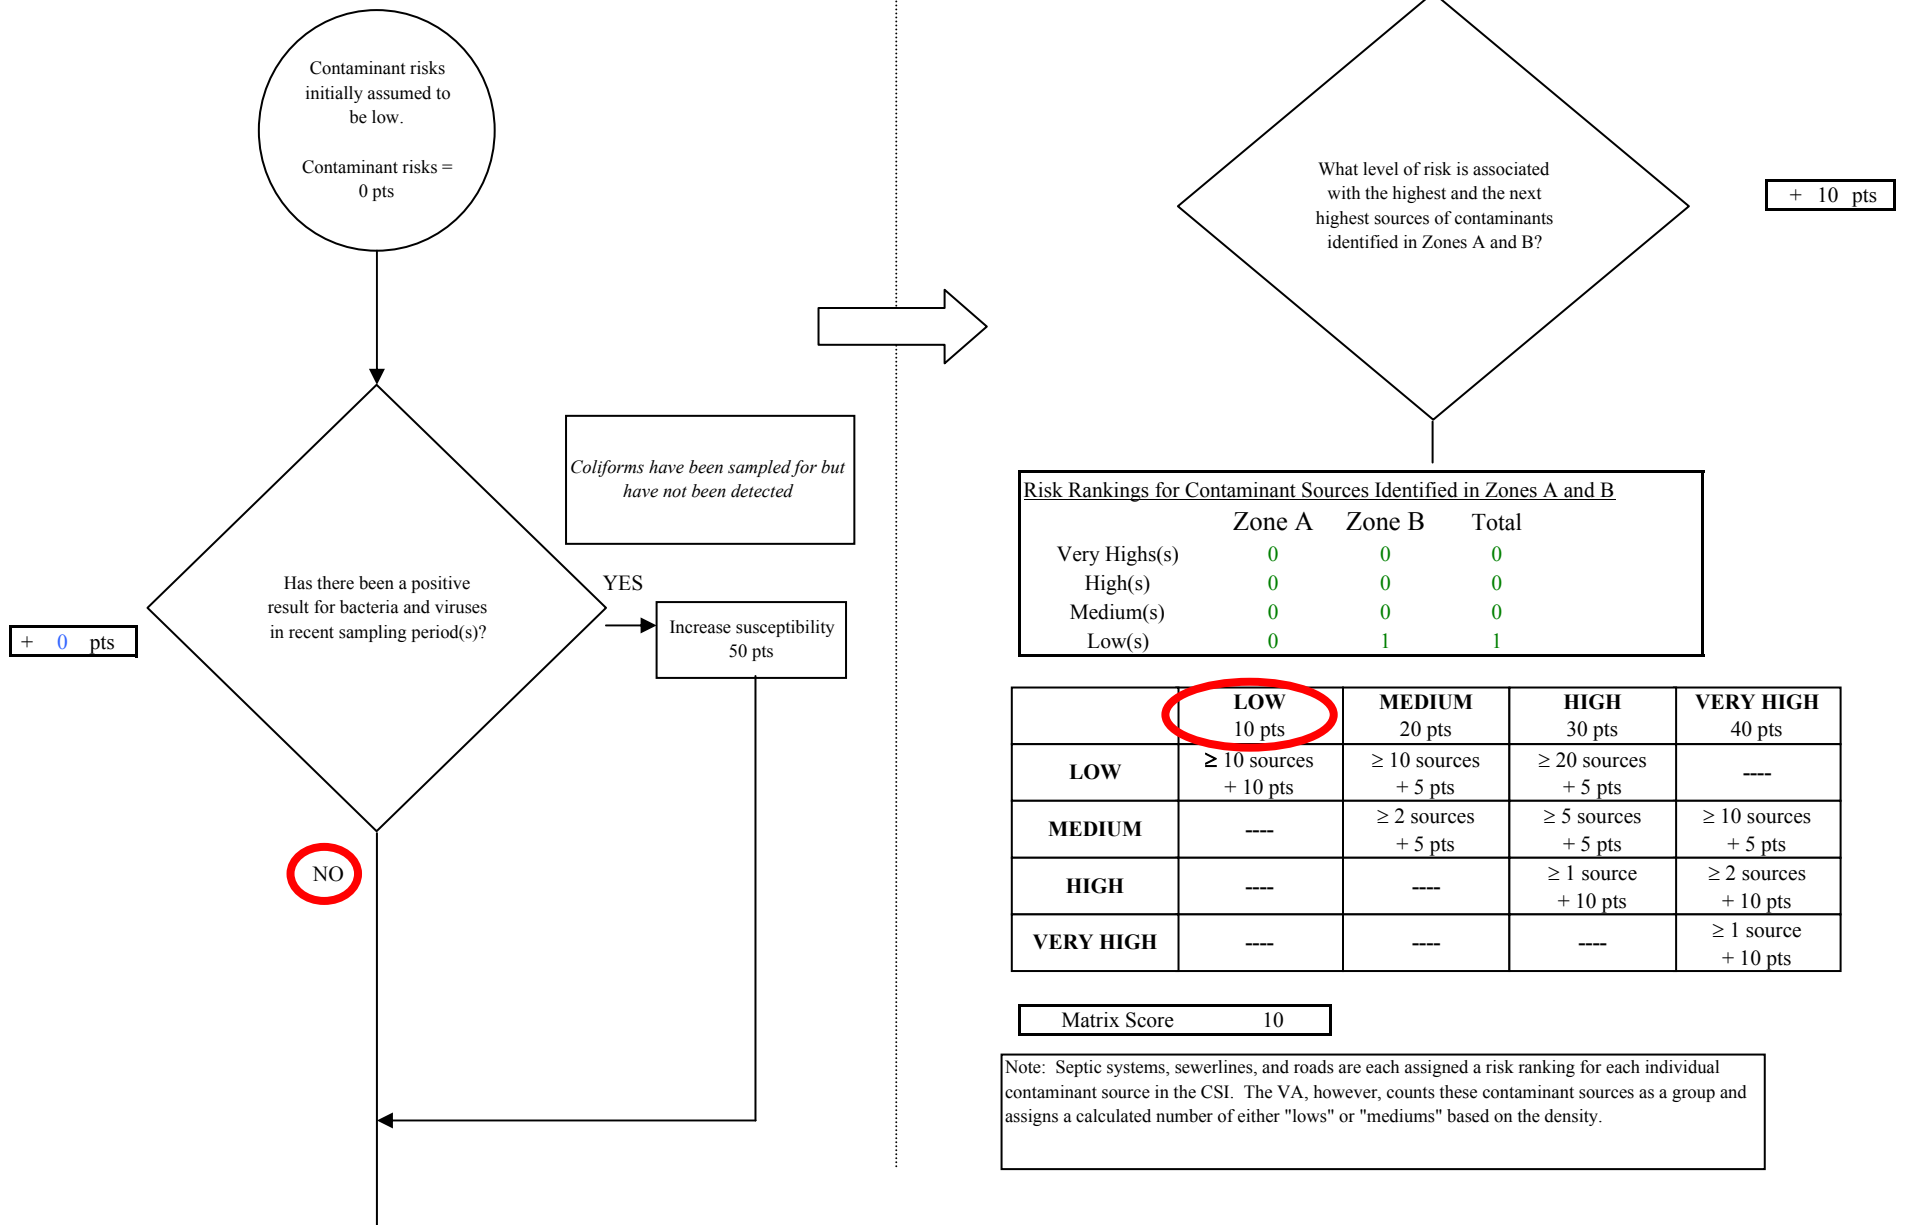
Contaminant risks initially assumed to be low.

Contaminant risks = 0 pts

What level of risk is associated with the highest and the next highest sources of contaminants identified in Zones A and B?

+ 10 pts

Coliforms have been sampled for but have not been detected

Has there been a positive result for bacteria and viruses in recent sampling period(s)?

YES

Increase susceptibility 50 pts

+ 0 pts

NO

Risk Rankings for Contaminant Sources Identified in Zones A and B

| | Zone A | Zone B | Total |
|---|---|---|---|
| Very Highs(s) | 0 | 0 | 0 |
| High(s) | 0 | 0 | 0 |
| Medium(s) | 0 | 0 | 0 |
| Low(s) | 0 | 1 | 1 |

| | LOW 10 pts | MEDIUM 20 pts | HIGH 30 pts | VERY HIGH 40 pts |
|---|---|---|---|---|
| LOW | ≥ 10 sources + 10 pts | ≥ 10 sources + 5 pts | ≥ 20 sources + 5 pts | ---- |
| MEDIUM | ---- | ≥ 2 sources + 5 pts | ≥ 5 sources + 5 pts | ≥ 10 sources + 5 pts |
| HIGH | ---- | ---- | ≥ 1 source + 10 pts | ≥ 2 sources + 10 pts |
| VERY HIGH | ---- | ---- | ---- | ≥ 1 source + 10 pts |

Matrix Score 10

Note: Septic systems, sewerlines, and roads are each assigned a risk ranking for each individual contaminant source in the CSI. The VA, however, counts these contaminant sources as a group and assigns a calculated number of either "lows" or "mediums" based on the density.